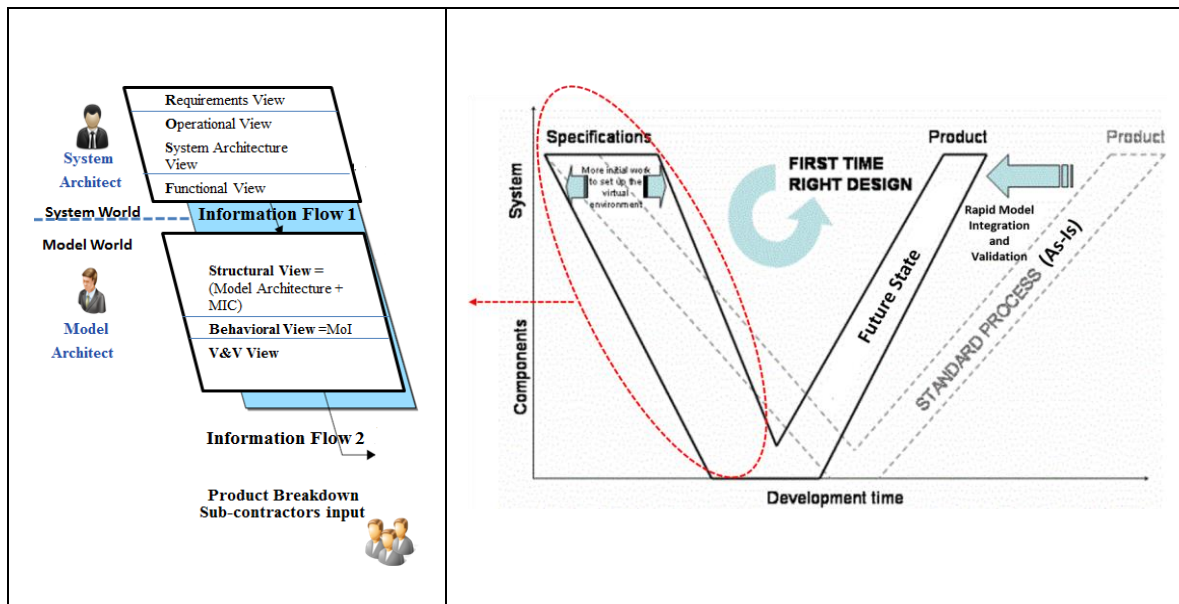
Requirements View
Operational View
System Architecture View
Functional View

System Architect

System World
Information Flow 1
Model World

Structural View = (Model Architecture + MIC)
Behavioral View =MoI
V&V View

Model Architect

Information Flow 2

Product Breakdown
Sub-contractors input

Specifications
More initial work to set up the virtual environment
FIRST TIME RIGHT DESIGN
Product
Product
Rapid Model Integration and Validation
Future State
STANDARD PROCESS (As-Is)
System
Components
Development time